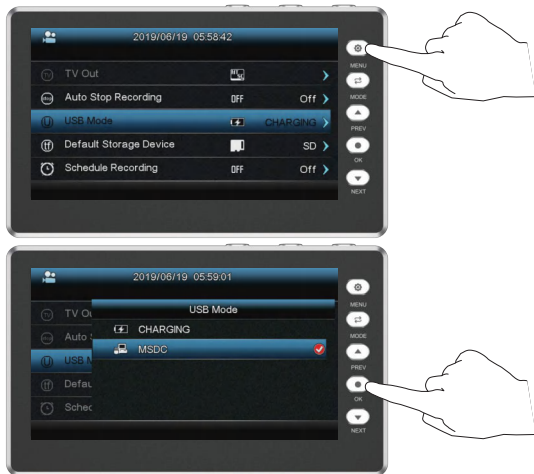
2019/06/19 05:58:42

TV Out
Auto Stop Recording OFF Off
USB Mode CHARGING
Default Storage Device SD
Schedule Recording OFF Off

MENU
MODE
PREV
OK
NEXT

2019/06/19 05:59:01

TV Ou
Auto
USB M
Defau
Schec

USB Mode
CHARGING
MSDC

MENU
MODE
PREV
OK
NEXT